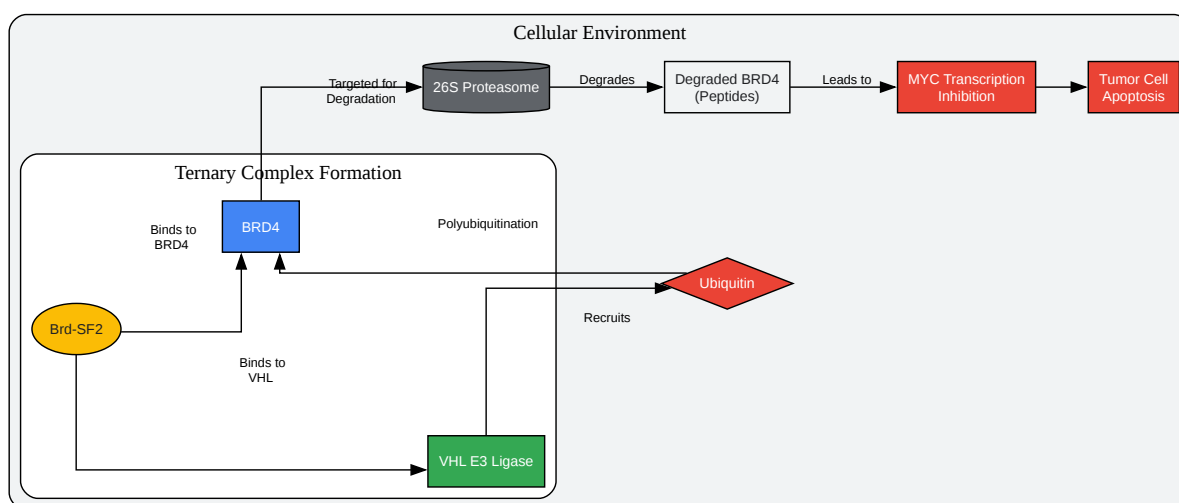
Cellular Environment

Targeted for Degradation

26S Proteasome

Degrades

Degraded BRD4 (Peptides)

Leads to

MYC Transcription Inhibition

Tumor Cell Apoptosis

Ternary Complex Formation

Binds to BRD4

BRD4

Polyubiquitination

Ubiquitin

Brd-SF2

Recruits

Binds to VHL

VHL E3 Ligase